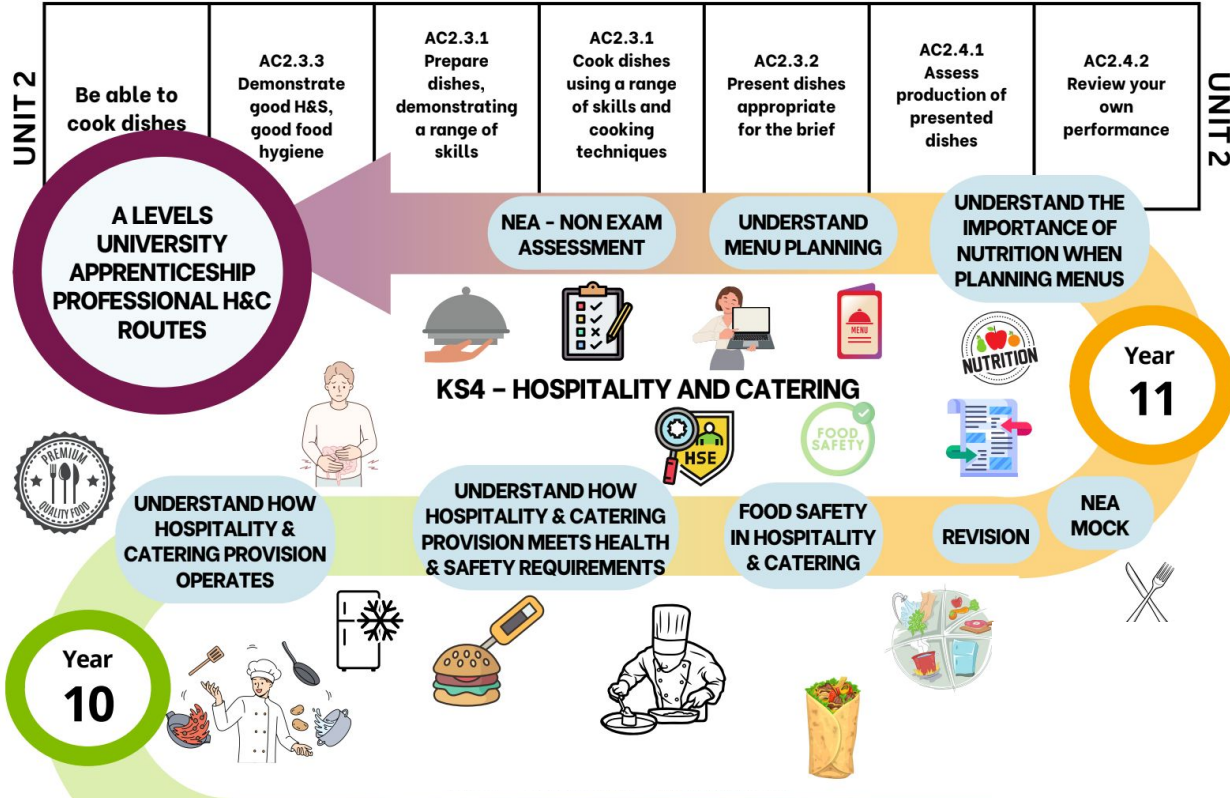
UNIT 2

| Be able to cook dishes | AC2.3.3 Demonstrate good H&S, good food hygiene | AC2.3.1 Prepare dishes, demonstrating a range of skills | AC2.3.1 Cook dishes using a range of skills and cooking techniques | AC2.3.2 Present dishes appropriate for the brief | AC2.4.1 Assess production of presented dishes | AC2.4.2 Review your own performance |
|---|---|---|---|---|---|---|

UNIT 2

A LEVELS UNIVERSITY APPRENTICESHIP PROFESSIONAL H&C ROUTES

NEA - NON EXAM ASSESSMENT

UNDERSTAND MENU PLANNING

UNDERSTAND THE IMPORTANCE OF NUTRITION WHEN PLANNING MENUS

MENU

NUTRITION

Year 11

KS4 – HOSPITALITY AND CATERING

HSE

FOOD SAFETY

PREMIUM QUALITY FOOD

UNDERSTAND HOW HOSPITALITY & CATERING PROVISION OPERATES

UNDERSTAND HOW HOSPITALITY & CATERING PROVISION MEETS HEALTH & SAFETY REQUIREMENTS

FOOD SAFETY IN HOSPITALITY & CATERING

REVISION

NEA MOCK

Year 10